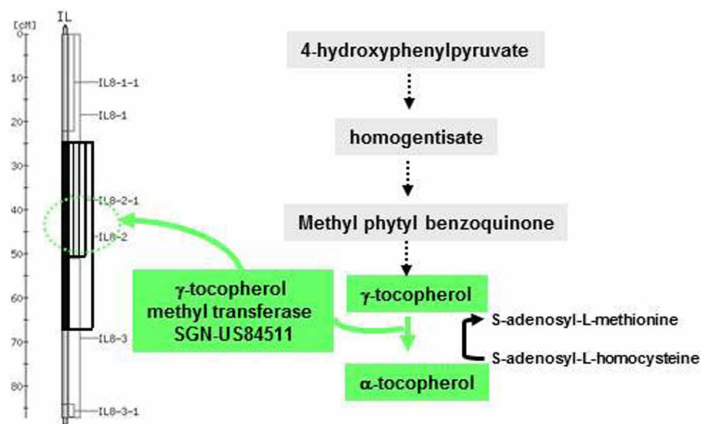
[cM] IL
0
10
20
30
40
50
60
70
80

IL8-1-1
IL8-1
IL8-2-1
IL8-2
IL8-3
IL8-3-1

4-hydroxyphenylpyruvate

homogentisate

Methyl phytyl benzoquinone

γ-tocopherol methyl transferase SGN-US84511

γ-tocopherol

S-adenosyl-L-methionine

S-adenosyl-L-homocysteine

α-tocopherol